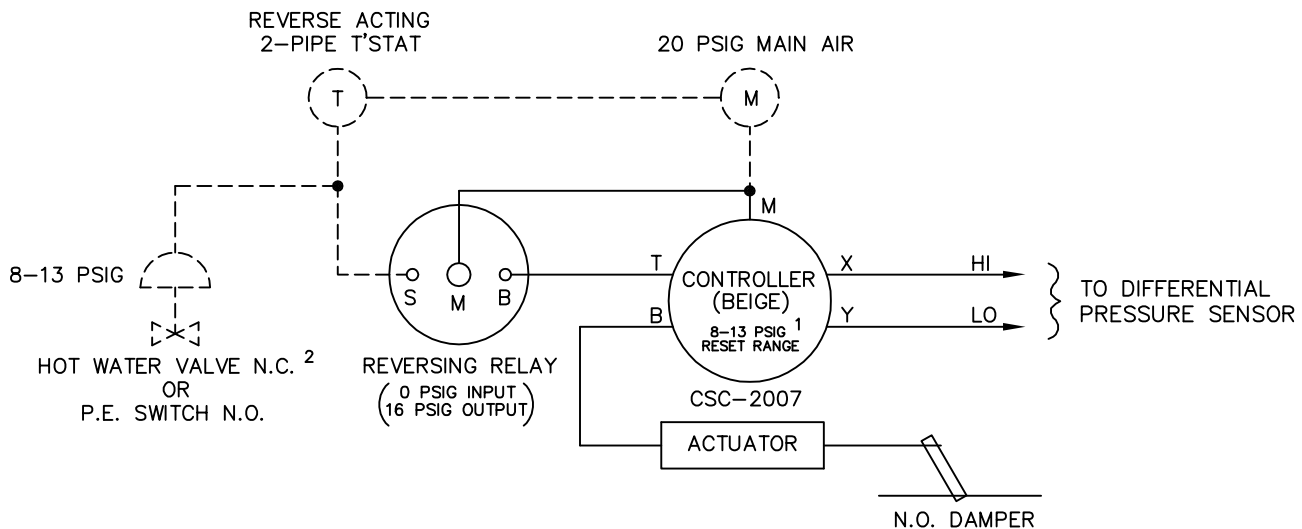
REVERSE ACTING
2-PIPE T'STAT

20 PSIG MAIN AIR

T

M

8-13 PSIG

HOT WATER VALVE N.C. $^2$
OR
P.E. SWITCH N.O.

S

M

B

REVERSING RELAY
(0 PSIG INPUT
16 PSIG OUTPUT)

M

T

B

CONTROLLER
(BEIGE)
8-13 PSIG $^1$
RESET RANGE

X

Y

HI

LO

TO DIFFERENTIAL
PRESSURE SENSOR

CSC-2007

ACTUATOR

N.O. DAMPER